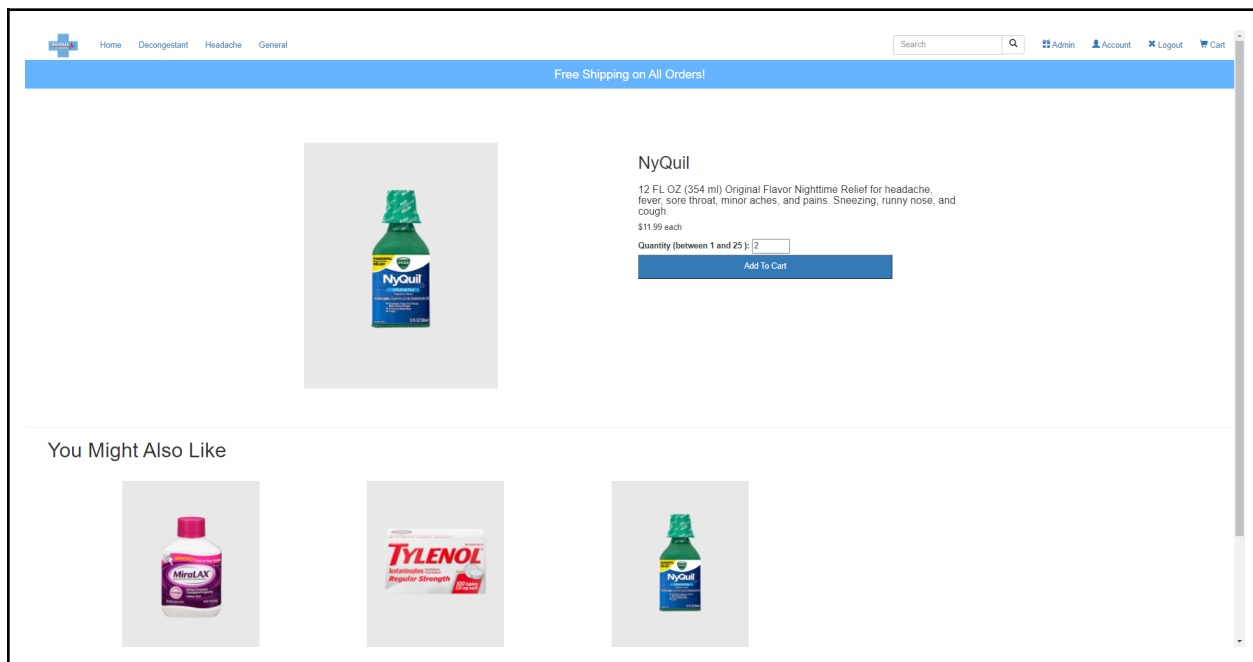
Home Decongestant Headache General

Search

Admin Account Logout Cart

Free Shipping on All Orders!

NyQuil

12 FL OZ (354 ml) Original Flavor Nighttime Relief for headache, fever, sore throat, minor aches, and pains. Sneezing, runny nose, and cough.

$11.99 each

Quantity (between 1 and 25 ): 2

Add To Cart

You Might Also Like

MiraLAX

TYLENOL Regular Strength

NyQuil